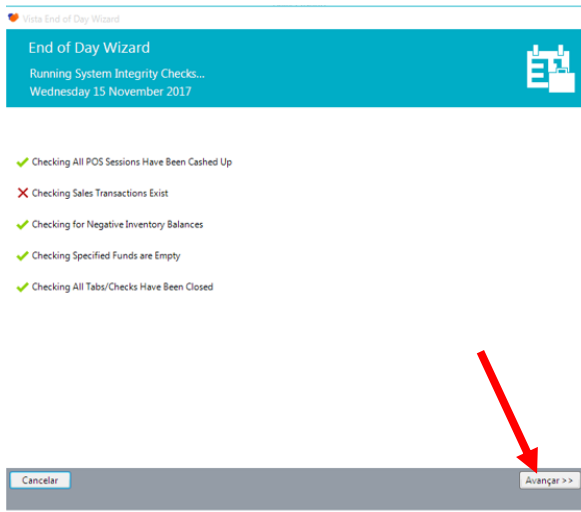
Vista End of Day Wizard

End of Day Wizard

Running System Integrity Checks...

Wednesday 15 November 2017

Checking All POS Sessions Have Been Cashed Up

Checking Sales Transactions Exist

Checking for Negative Inventory Balances

Checking Specified Funds are Empty

Checking All Tabs/Checks Have Been Closed

Cancelar

Avançar >>